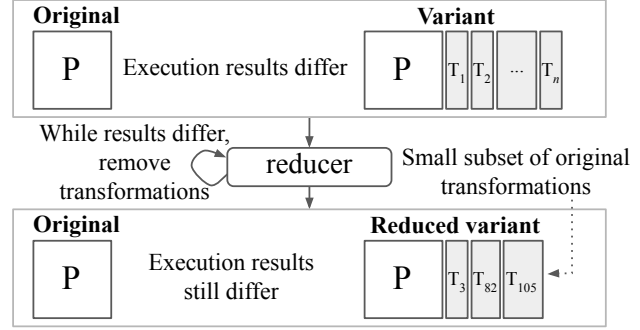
Original

P

Execution results differ

Variant

P

$T_1$ $T_2$ ... $T_n$

While results differ, remove transformations

reducer

Small subset of original transformations

Original

P

Execution results still differ

Reduced variant

P

$T_3$ $T_{82}$ $T_{105}$